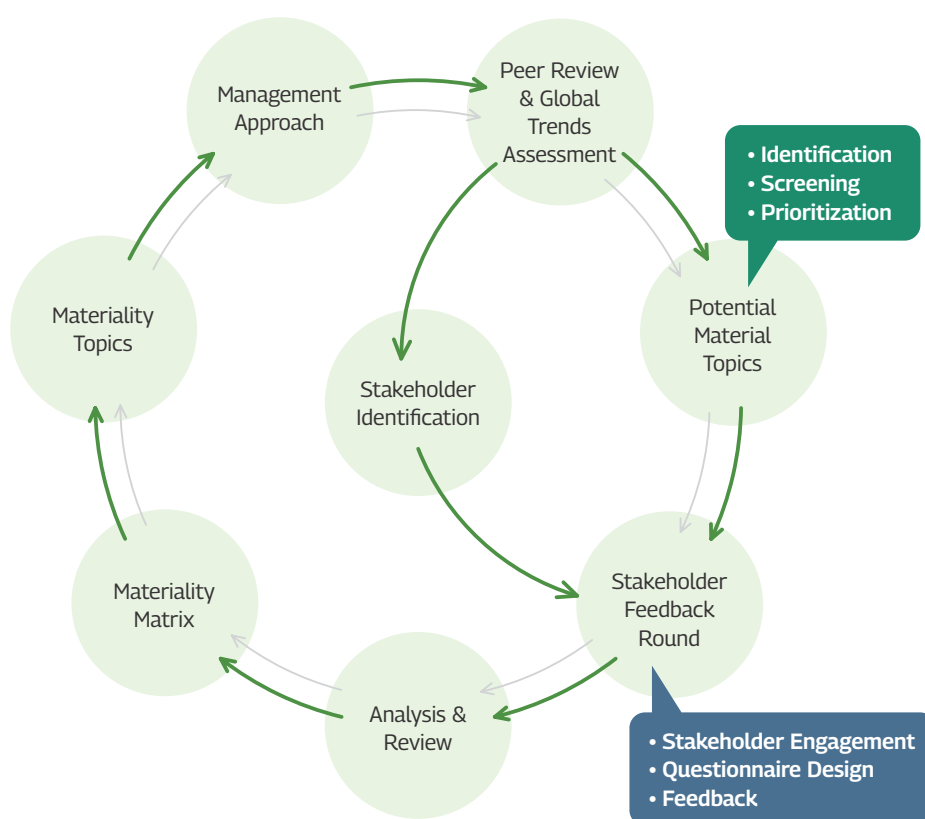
Management Approach

Peer Review & Global Trends Assessment

• Identification
• Screening
• Prioritization

Materiality Topics

Stakeholder Identification

Potential Material Topics

Materiality Matrix

Stakeholder Feedback Round

Analysis & Review

• Stakeholder Engagement
• Questionnaire Design
• Feedback